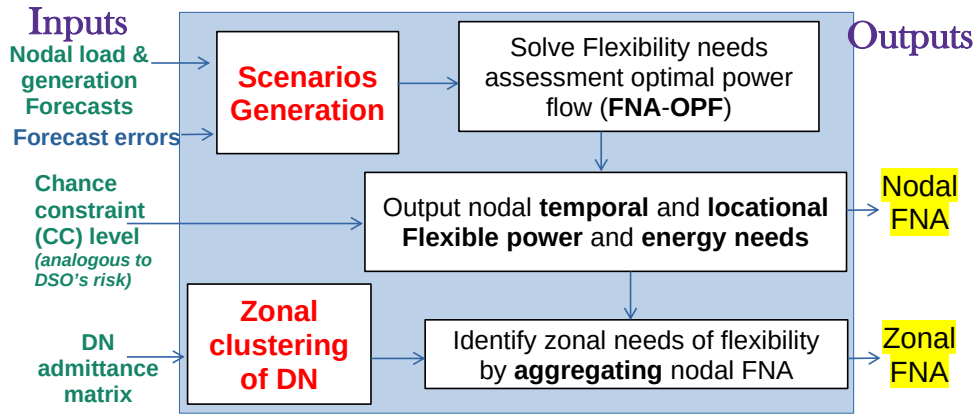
Inputs

Nodal load & generation Forecasts

Forecast errors

Chance constraint (CC) level
(analogous to DSO's risk)

DN admittance matrix

Scenarios Generation

Solve Flexibility needs assessment optimal power flow (**FNA**-**OPF**)

Output nodal **temporal** and **locational** **Flexible power** and **energy needs**

Zonal clustering of DN

Identify zonal needs of flexibility by **aggregating** nodal FNA

Outputs

Nodal FNA

Zonal FNA